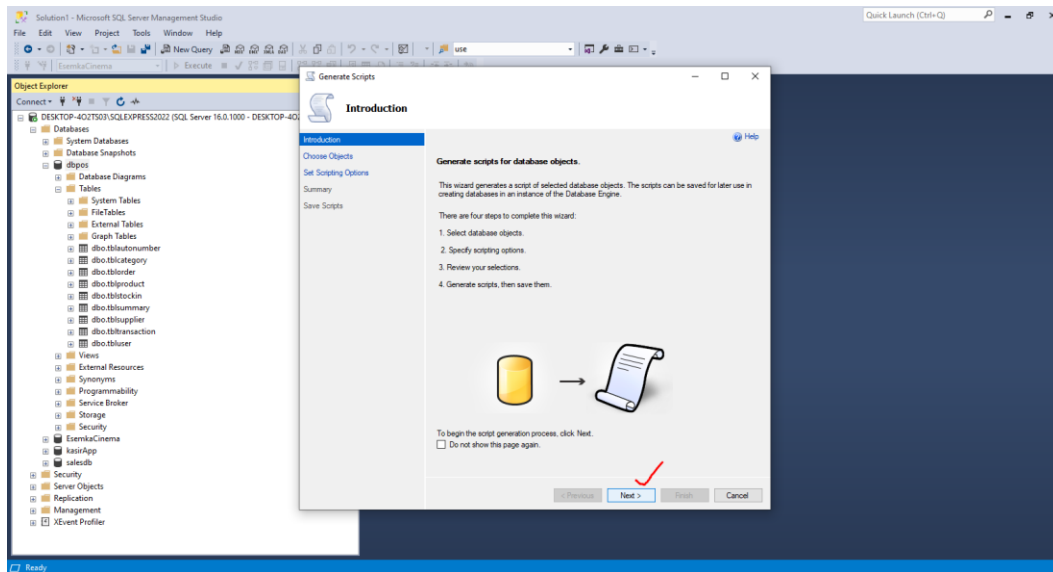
Solution1 - Microsoft SQL Server Management Studio

Quick Launch (Ctrl+Q)

File Edit View Project Tools Window Help

New Query

use

EsemkaCinema

Execute

Object Explorer

Connect

DESKTOP-4O2TS03\SQLEXPRESS2022 (SQL Server 16.0.1000 - DESKTOP-4O2

Databases
System Databases
Database Snapshots
dbpos
Database Diagrams
Tables
System Tables
FileTables
External Tables
Graph Tables
dbo.tblautonumber
dbo.tblcategory
dbo.tblorder
dbo.tblproduct
dbo.tblstockin
dbo.tblsummary
dbo.tblsupplier
dbo.tbltransaction
dbo.tbluser
Views
External Resources
Synonyms
Programmability
Service Broker
Storage
Security
EsemkaCinema
kasirApp
salesdb
Security
Server Objects
Replication
Management
XEvent Profiler

Generate Scripts

Introduction

Introduction
Choose Objects
Set Scripting Options
Summary
Save Scripts

Help

Generate scripts for database objects.

This wizard generates a script of selected database objects. The scripts can be saved for later use in creating databases in an instance of the Database Engine.

There are four steps to complete this wizard:

1. Select database objects.

2. Specify scripting options.

3. Review your selections.

4. Generate scripts, then save them.

To begin the script generation process, click Next.

Do not show this page again.

< Previous
Next >
Finish
Cancel

Ready